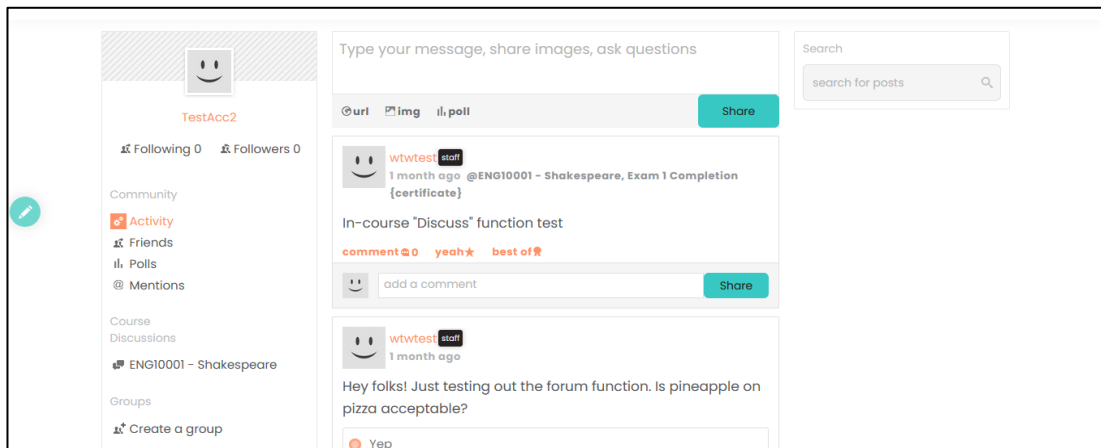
TestAcc2

Following 0 Followers 0

Community

Activity

Friends

Polls

@ Mentions

Course Discussions

ENG10001 - Shakespeare

Groups

Create a group

Type your message, share images, ask questions

url img poll Share

wtwtest staff
1 month ago @ENG10001 - Shakespeare, Exam 1 Completion {certificate}

In-course "Discuss" function test

comment 0 yeah best of

add a comment Share

wtwtest staff
1 month ago

Hey folks! Just testing out the forum function. Is pineapple on pizza acceptable?

Yep

Search

search for posts